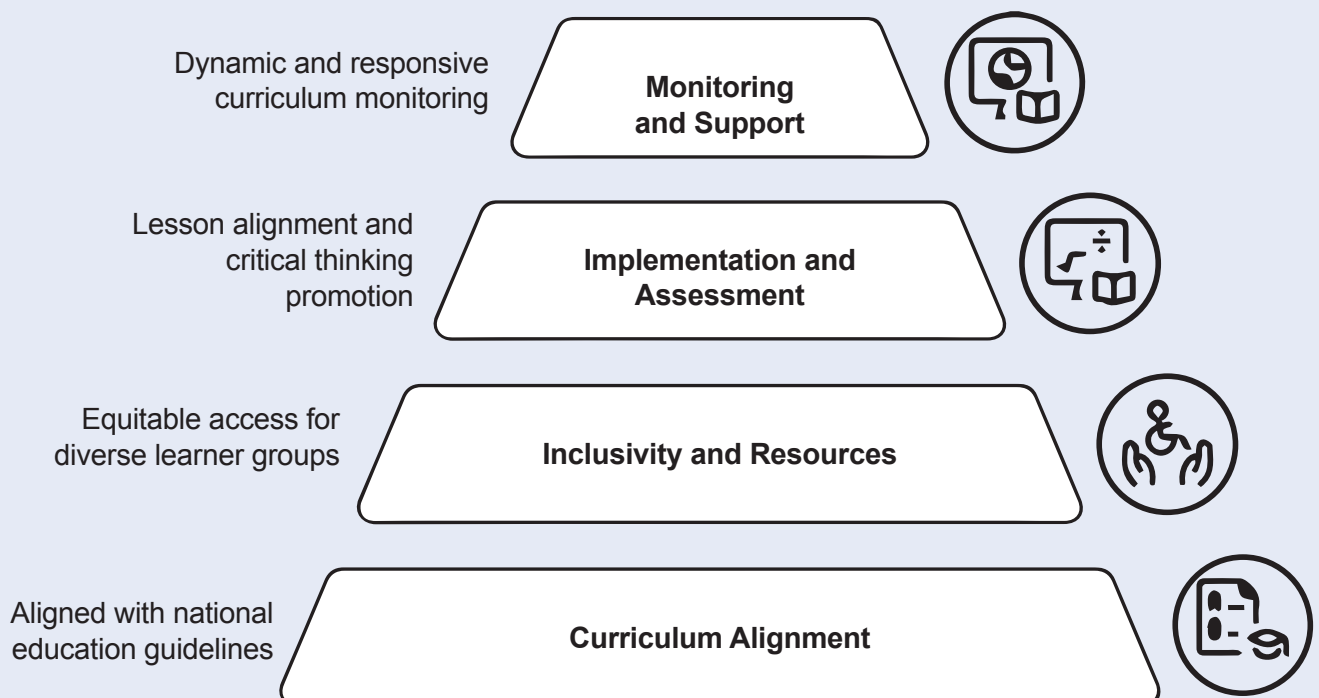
Dynamic and responsive curriculum monitoring

Monitoring and Support

Lesson alignment and critical thinking promotion

Implementation and Assessment

Equitable access for diverse learner groups

Inclusivity and Resources

Aligned with national education guidelines

Curriculum Alignment